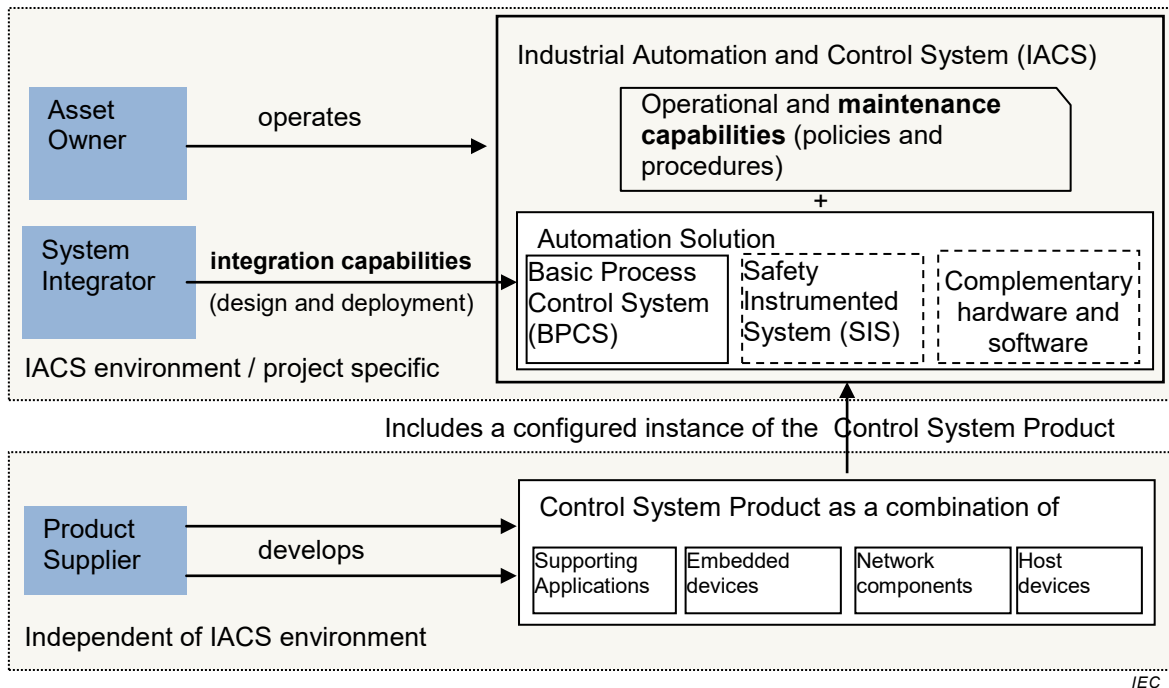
Industrial Automation and Control System (IACS)

Asset Owner

operates

Operational and **maintenance capabilities** (policies and procedures)

+

System Integrator

**integration capabilities**

(design and deployment)

Automation Solution

Basic Process Control System (BPCS)

Safety Instrumented System (SIS)

Complementary hardware and software

IACS environment / project specific

Includes a configured instance of the Control System Product

Product Supplier

develops

Control System Product as a combination of

Supporting Applications

Embedded devices

Network components

Host devices

Independent of IACS environment

IEC